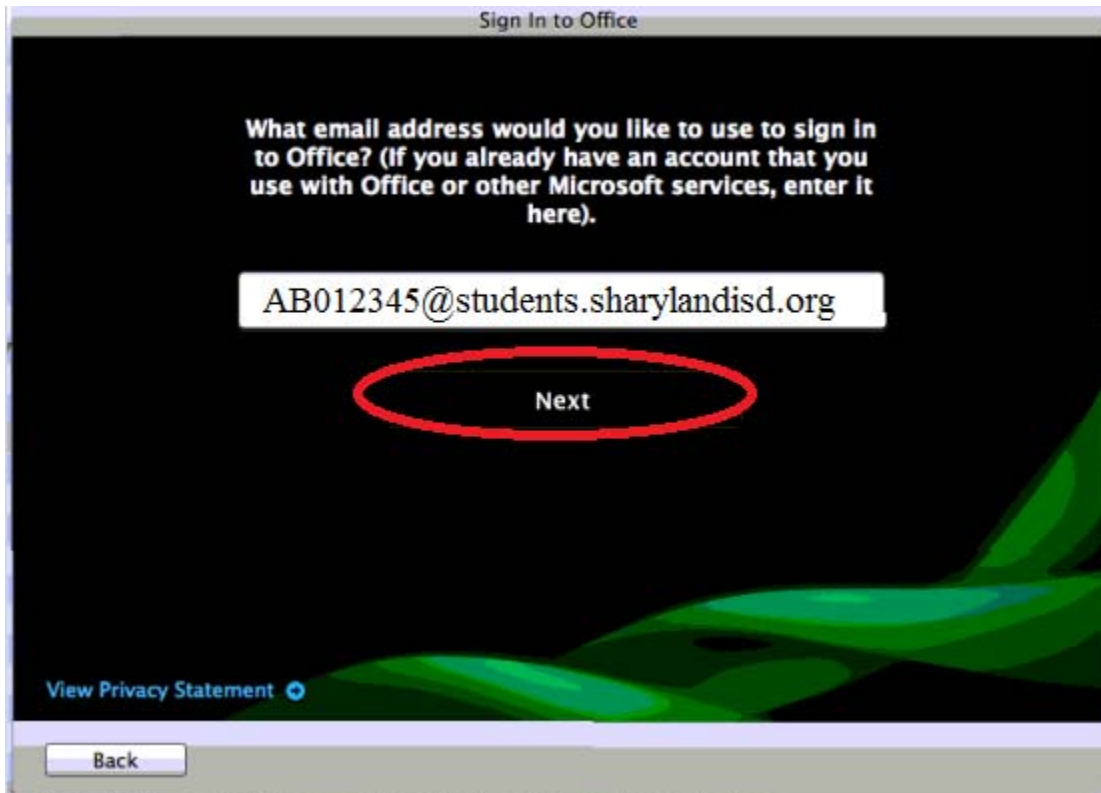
Sign In to Office

What email address would you like to use to sign in to Office? (If you already have an account that you use with Office or other Microsoft services, enter it here).

AB012345@students.sharylandisd.org

Next

View Privacy Statement

Back